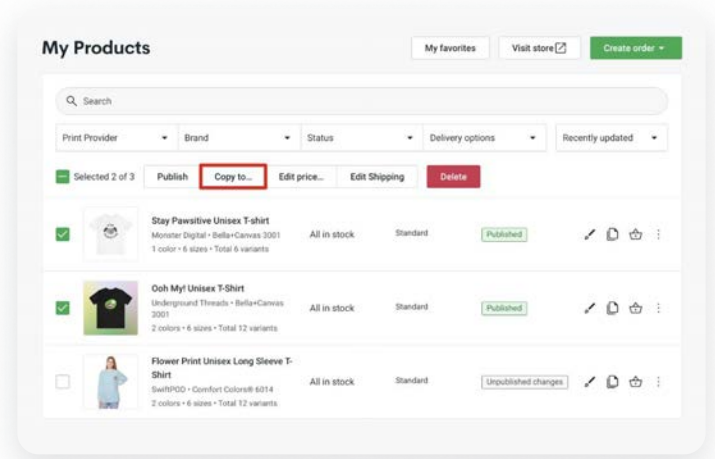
My Products

My favorites

Visit store

Create order

Search

Print Provider

Brand

Status

Delivery options

Recently updated

Selected 2 of 3

Publish

Copy to...

Edit price...

Edit Shipping

Delete

Stay Pawsitive Unisex T-shirt
Monster Digital • Bella+Canvas 3001
1 color • 6 sizes • Total 6 variants

All in stock

Standard

Published

Ooh My! Unisex T-Shirt
Underground Threads • Bella+Canvas 3001
2 colors • 6 sizes • Total 12 variants

All in stock

Standard

Published

Flower Print Unisex Long Sleeve T-Shirt
SwiftPOD • Comfort Colors® 6014
2 colors • 6 sizes • Total 12 variants

All in stock

Standard

Unpublished changes